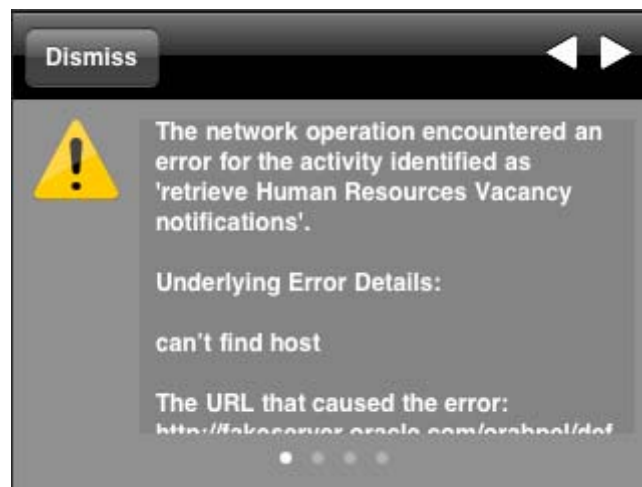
Dismiss

The network operation encountered an error for the activity identified as 'retrieve Human Resources Vacancy notifications'.

Underlying Error Details:

can't find host

The URL that caused the error: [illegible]